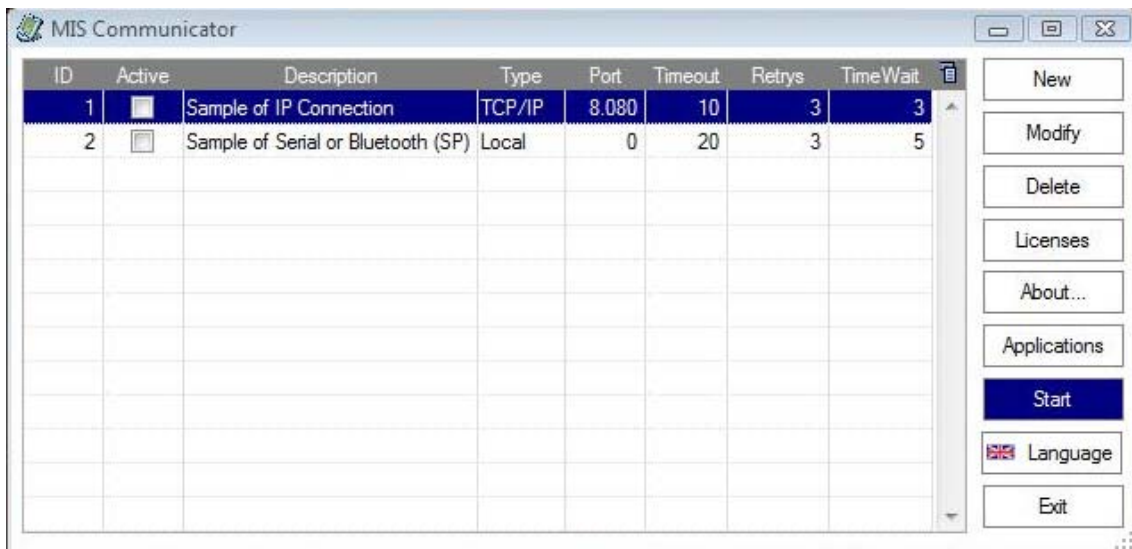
MIS Communicator

| ID | Active | Description | Type | Port | Timeout | Retrys | TimeWait |
|---|---|---|---|---|---|---|---|
| 1 | | Sample of IP Connection | TCP/IP | 8.080 | 10 | 3 | 3 |
| 2 | | Sample of Serial or Bluetooth (SP) | Local | 0 | 20 | 3 | 5 |

New
Modify
Delete
Licenses
About...
Applications
Start
Language
Exit